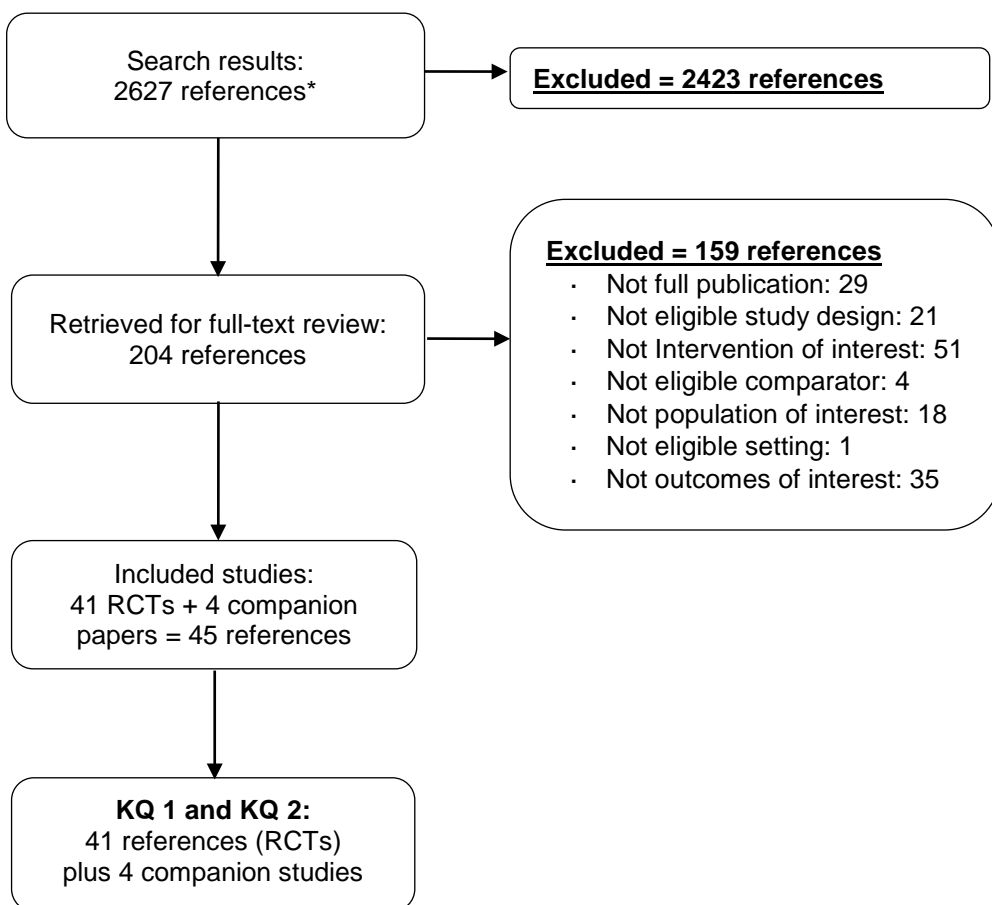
Search results:
2627 references*

**Excluded = 2423 references**

Retrieved for full-text review:
204 references

**Excluded = 159 references**
- Not full publication: 29
- Not eligible study design: 21
- Not Intervention of interest: 51
- Not eligible comparator: 4
- Not population of interest: 18
- Not eligible setting: 1
- Not outcomes of interest: 35

Included studies:
41 RCTs + 4 companion papers = 45 references

**KQ 1 and KQ 2:**
41 references (RCTs)
plus 4 companion studies